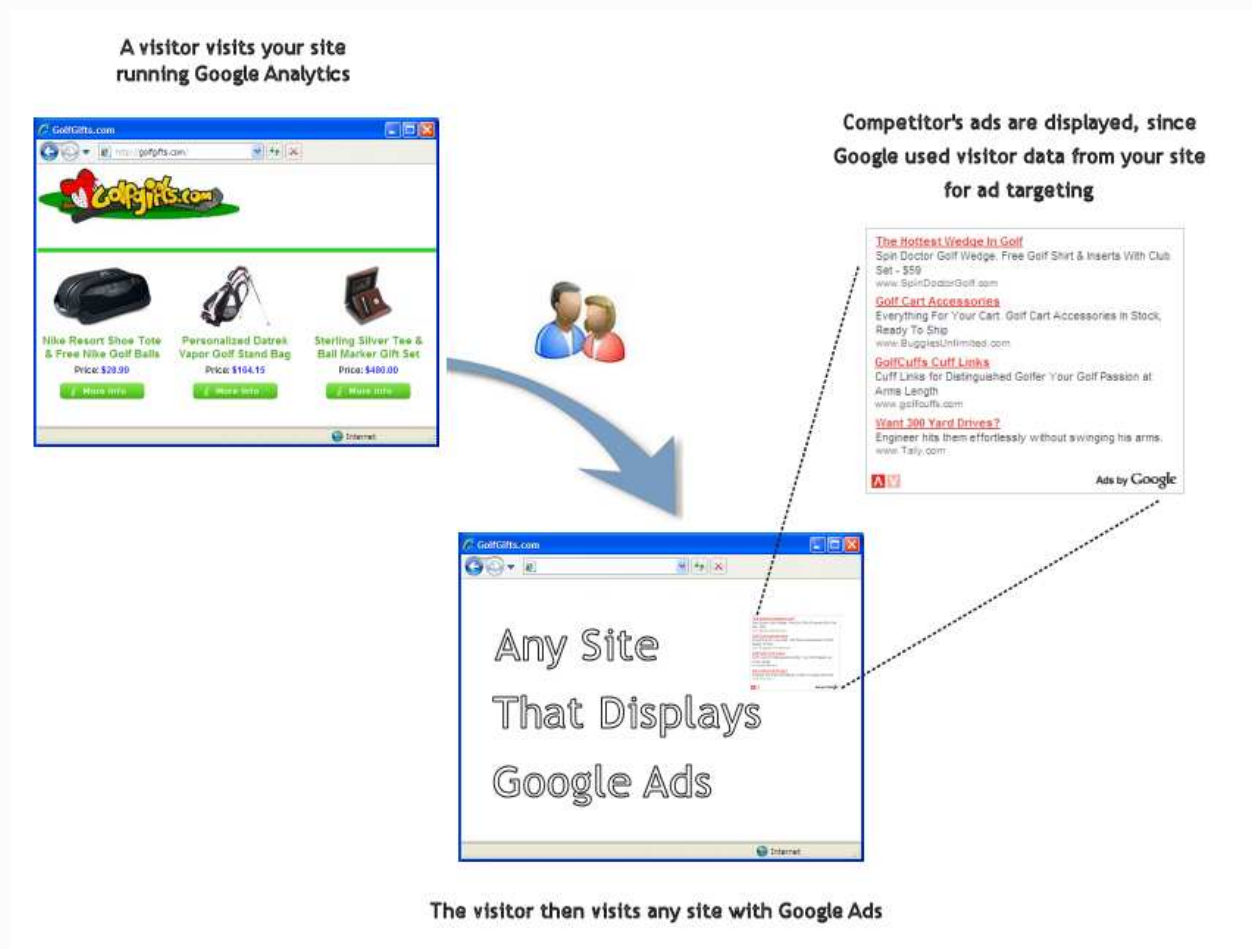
A visitor visits your site running Google Analytics

GolfGifts.com

http://golfgifts.com/

GolfGifts.com

Nike Resort Shoe Tote & Free Nike Golf Balls
Price: $28.00
More Info

Personalized Datrek Vapor Golf Stand Bag
Price: $164.15
More Info

Sterling Silver Tee & Ball Marker Gift Set
Price: $480.00
More Info

Internet

Competitor's ads are displayed, since Google used visitor data from your site for ad targeting

The Hottest Wedge In Golf
Spin Doctor Golf Wedge. Free Golf Shirt & Inserts With Club Set - $59
www.SpinDoctorGolf.com

Golf Cart Accessories
Everything For Your Cart. Golf Cart Accessories In Stock, Ready To Ship
www.BuggiesUnlimited.com

GolfCuffs Cuff Links
Cuff Links for Distinguished Golfer Your Golf Passion at Arms Length
www.golfcuffs.com

Want 300 Yard Drives?
Engineer hits them effortlessly without swinging his arms.
www.Taly.com

Ads by Google

GolfGifts.com

Any Site
That Displays
Google Ads

Internet

The visitor then visits any site with Google Ads